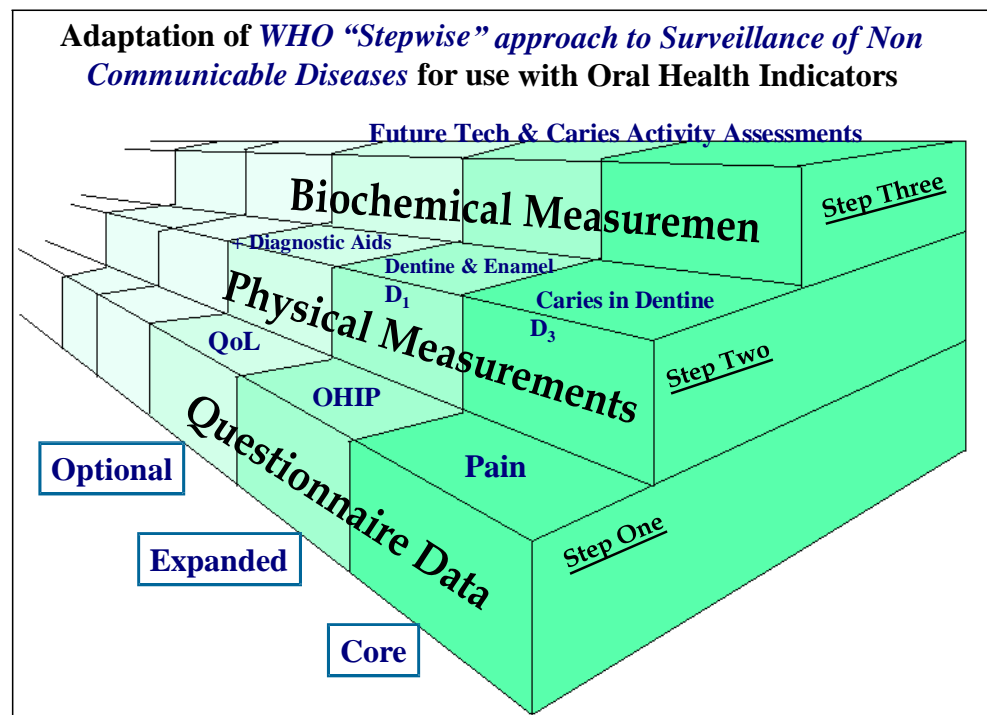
Adaptation of WHO "Stepwise" approach to Surveillance of Non Communicable Diseases for use with Oral Health Indicators

Future Tech & Caries Activity Assessments

Biochemical Measuremen

Step Three

+ Diagnostic Aids

Dentine & Enamel $D_1$

Caries in Dentine $D_3$

Physical Measurements

Step Two

QoL

OHIP

Pain

Questionnaire Data

Step One

Optional

Expanded

Core